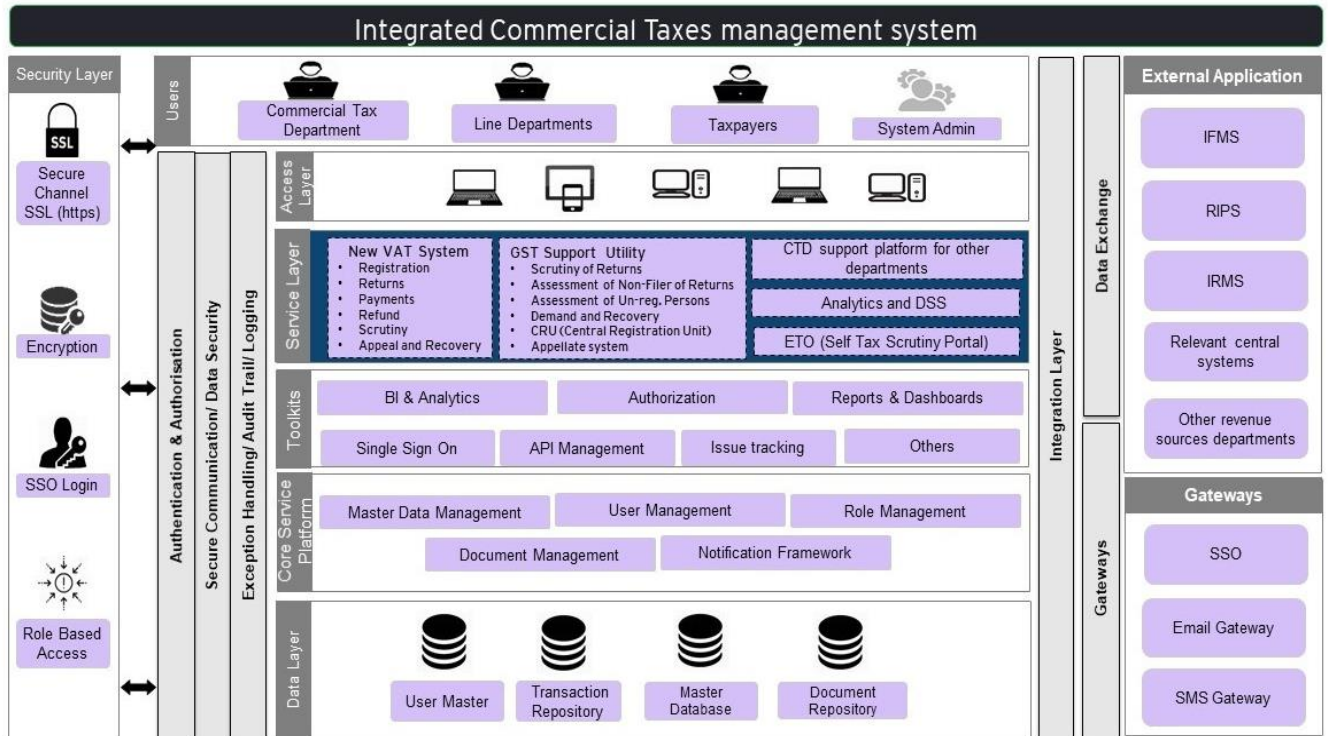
Integrated Commercial Taxes management system

Security Layer

SSL

Secure Channel SSL (https)

Encryption

SSO Login

Role Based Access

Users

Commercial Tax Department

Line Departments

Taxpayers

System Admin

Authentication & Authorisation

Secure Communication/ Data Security

Exception Handling/ Audit Trail/ Logging

Access Layer

Service Layer

New VAT System
• Registration
• Returns
• Payments
• Refund
• Scrutiny
• Appeal and Recovery

GST Support Utility
• Scrutiny of Returns
• Assessment of Non-Filer of Returns
• Assessment of Un-reg. Persons
• Demand and Recovery
• CRU (Central Registration Unit)
• Appellate system

CTD support platform for other departments

Analytics and DSS

ETO (Self Tax Scrutiny Portal)

Toolkits

BI & Analytics

Authorization

Reports & Dashboards

Single Sign On

API Management

Issue tracking

Others

Core Service Platform

Master Data Management

User Management

Role Management

Document Management

Notification Framework

Data Layer

User Master

Transaction Repository

Master Database

Document Repository

Integration Layer

Data Exchange

Gateways

External Application

IFMS

RIPS

IRMS

Relevant central systems

Other revenue sources departments

Gateways

SSO

Email Gateway

SMS Gateway